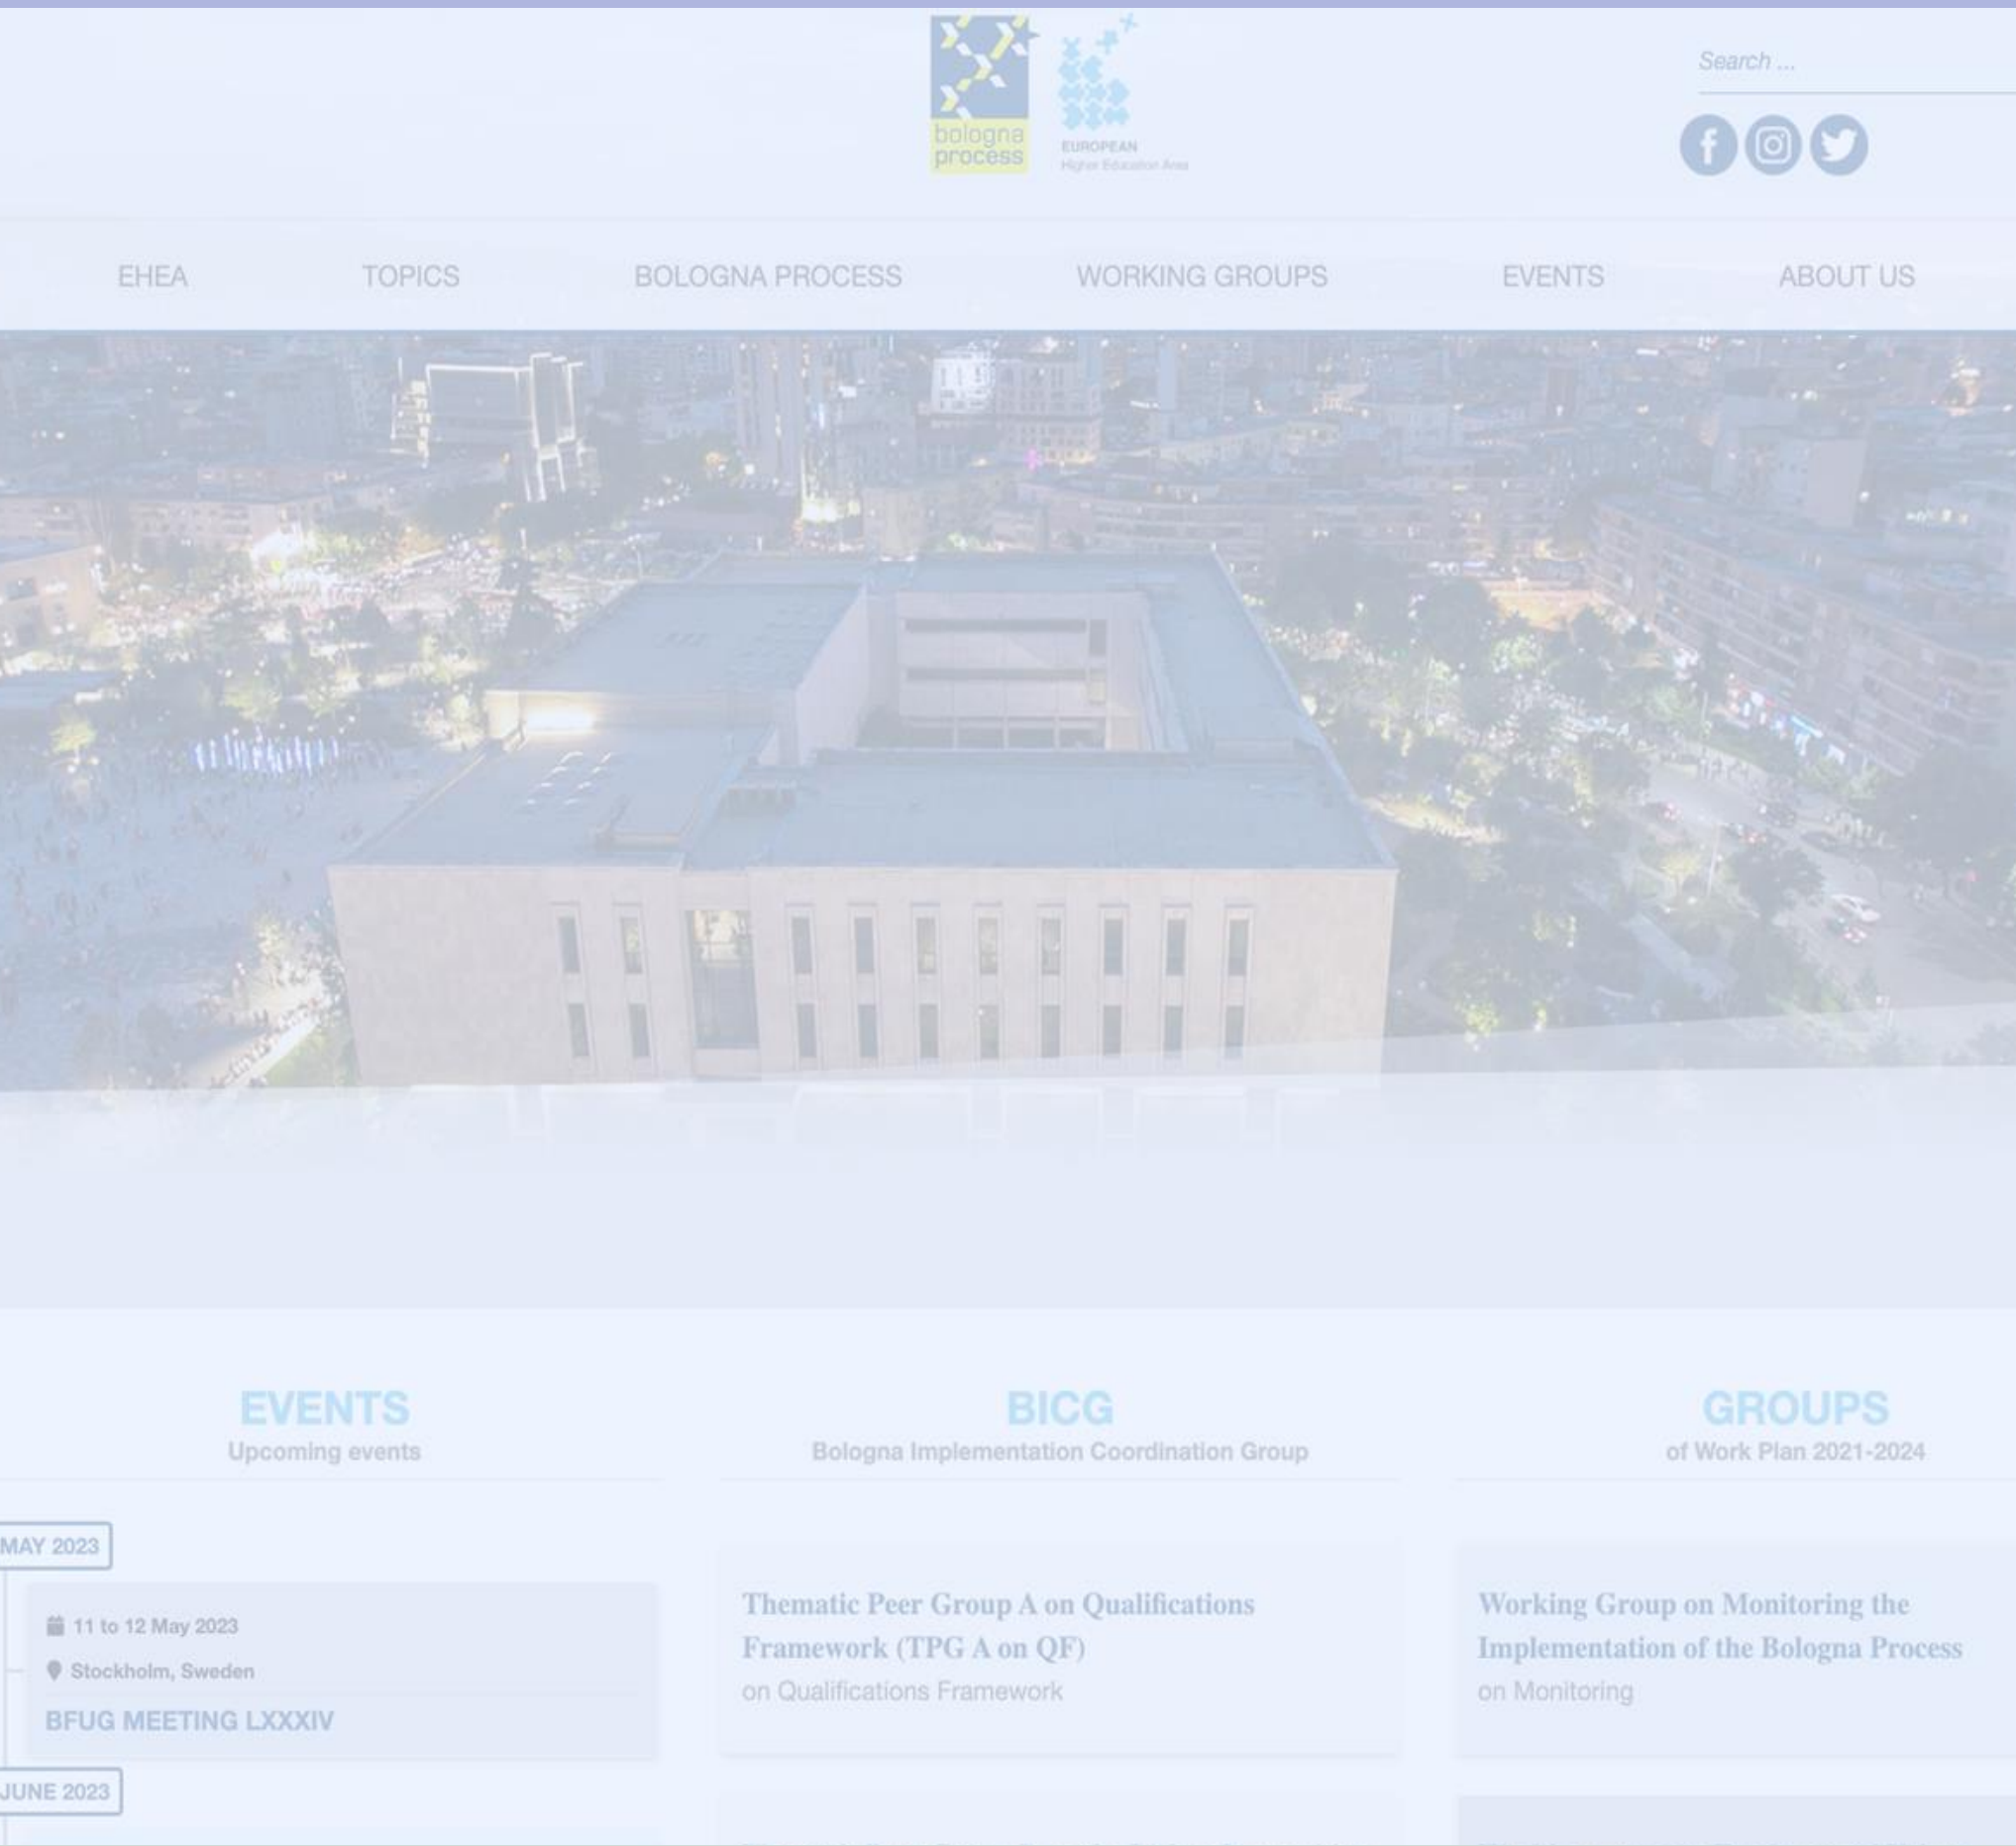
bologna process

EUROPEAN
Higher Education Area

Search ...

EHEA TOPICS BOLOGNA PROCESS WORKING GROUPS EVENTS ABOUT US

EVENTS
Upcoming events

MAY 2023

11 to 12 May 2023
Stockholm, Sweden
BFUG MEETING LXXXIV

JUNE 2023

BICG
Bologna Implementation Coordination Group

Thematic Peer Group A on Qualifications Framework (TPG A on QF)
on Qualifications Framework

GROUPS
of Work Plan 2021-2024

Working Group on Monitoring the Implementation of the Bologna Process
on Monitoring